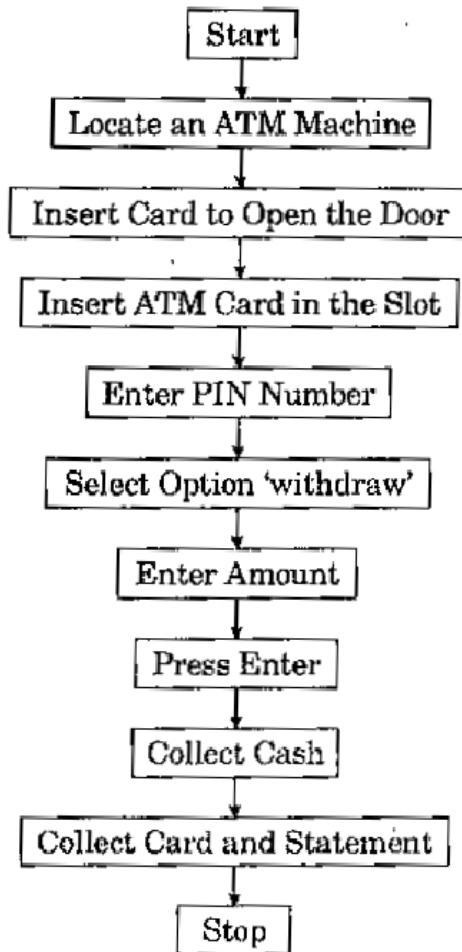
Start

Locate an ATM Machine

Insert Card to Open the Door

Insert ATM Card in the Slot

Enter PIN Number

Select Option 'withdraw'

Enter Amount

Press Enter

Collect Cash

Collect Card and Statement

Stop